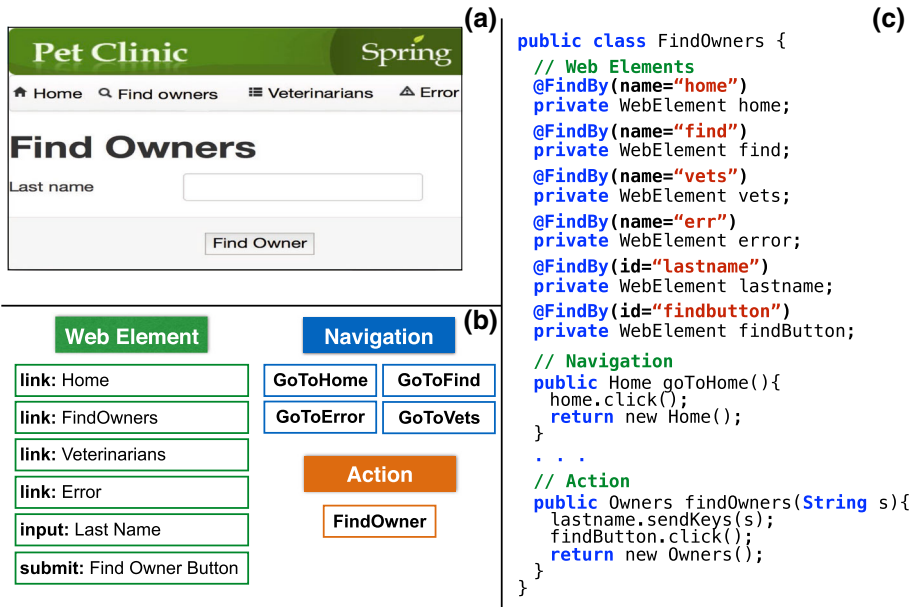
(a)

Pet Clinic

Spring

Home Find owners Veterinarians Error

Find Owners

Last name

Find Owner

(b)

Web Element

link: Home

link: FindOwners

link: Veterinarians

link: Error

input: Last Name

submit: Find Owner Button

Navigation

GoToHome GoToFind

GoToError GoToVets

Action

FindOwner

(c)

```
public class FindOwners {
  // Web Elements
  @FindBy(name="home")
  private WebElement home;
  @FindBy(name="find")
  private WebElement find;
  @FindBy(name="vets")
  private WebElement vets;
  @FindBy(name="err")
  private WebElement error;
  @FindBy(id="lastname")
  private WebElement lastname;
  @FindBy(id="findbutton")
  private WebElement findButton;
  // Navigation
  public Home goToHome(){
    home.click();
    return new Home();
  }
  . . .
  // Action
  public Owners findOwners(String s){
    lastname.sendKeys(s);
    findButton.click();
    return new Owners();
  }
}
```